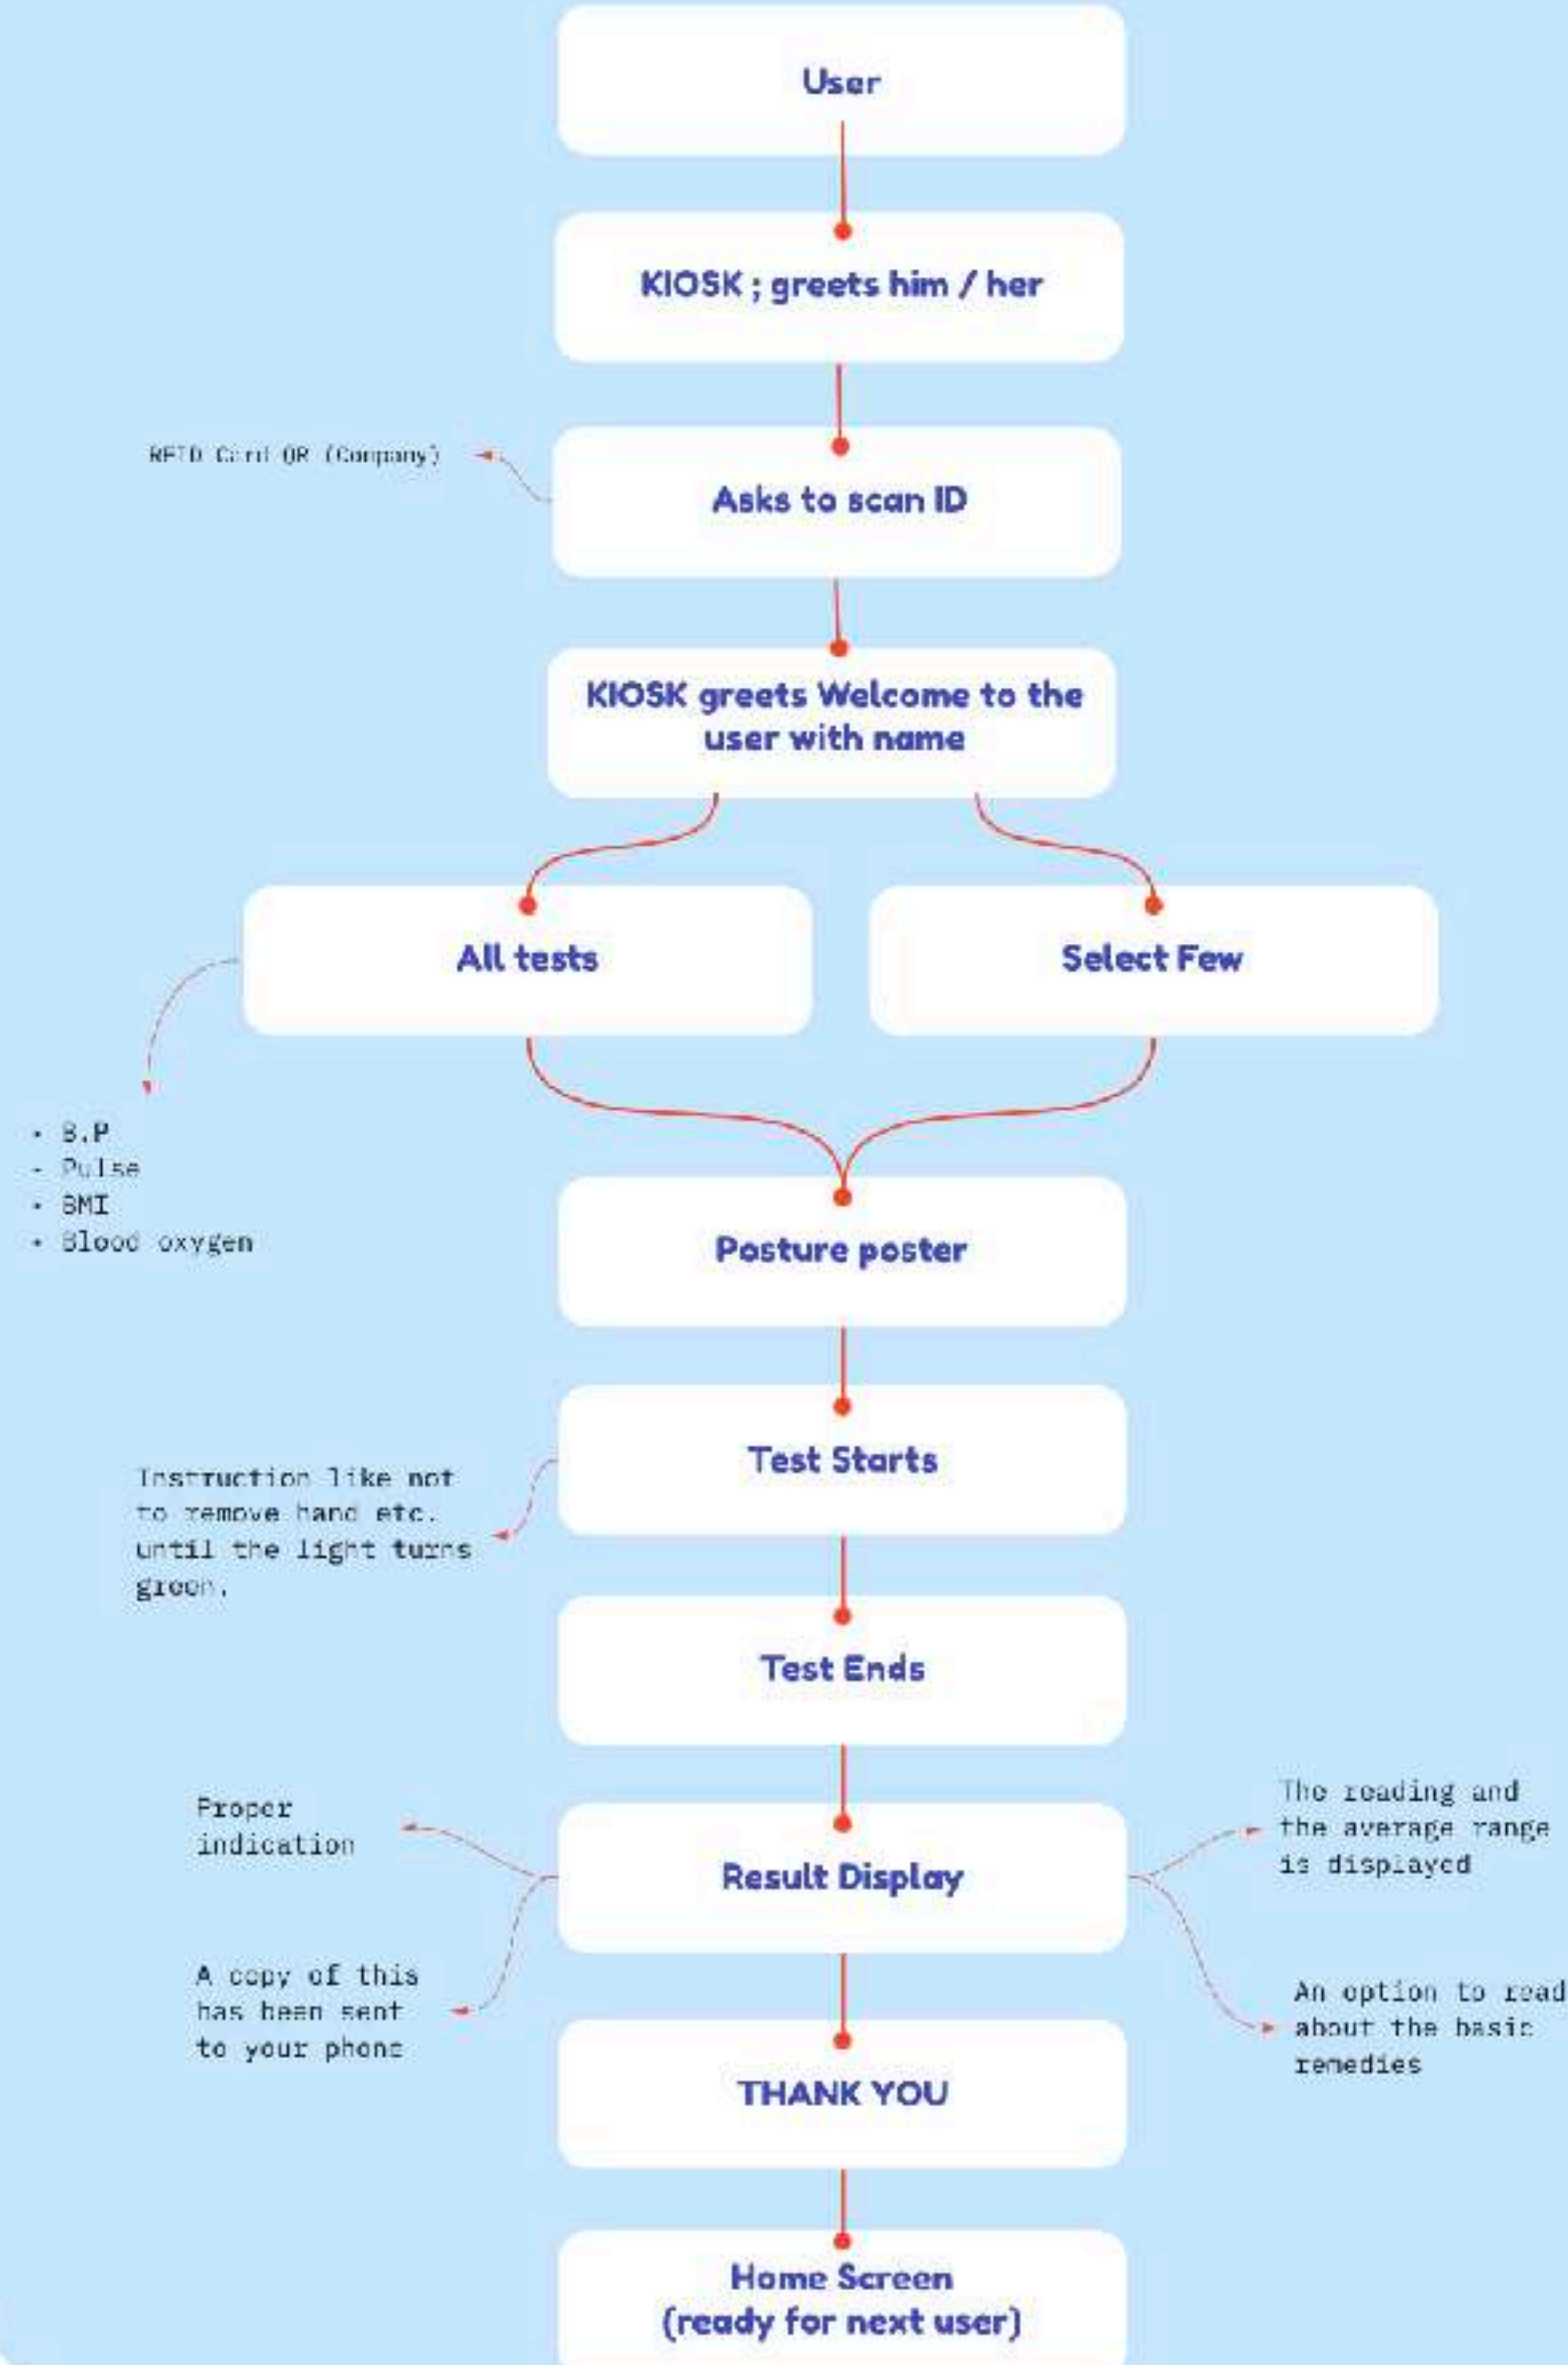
User

KIOSK ; greets him / her

RFID Card QR (Company)

Asks to scan ID

KIOSK greets Welcome to the user with name

All tests

Select Few

- B.P
- Pulse
- BMI
- Blood oxygen

Posture poster

Instruction like not to remove hand etc. until the light turns green.

Test Starts

Test Ends

Proper indication

Result Display

The reading and the average range is displayed

A copy of this has been sent to your phone

An option to read about the basic remedies

THANK YOU

Home Screen (ready for next user)